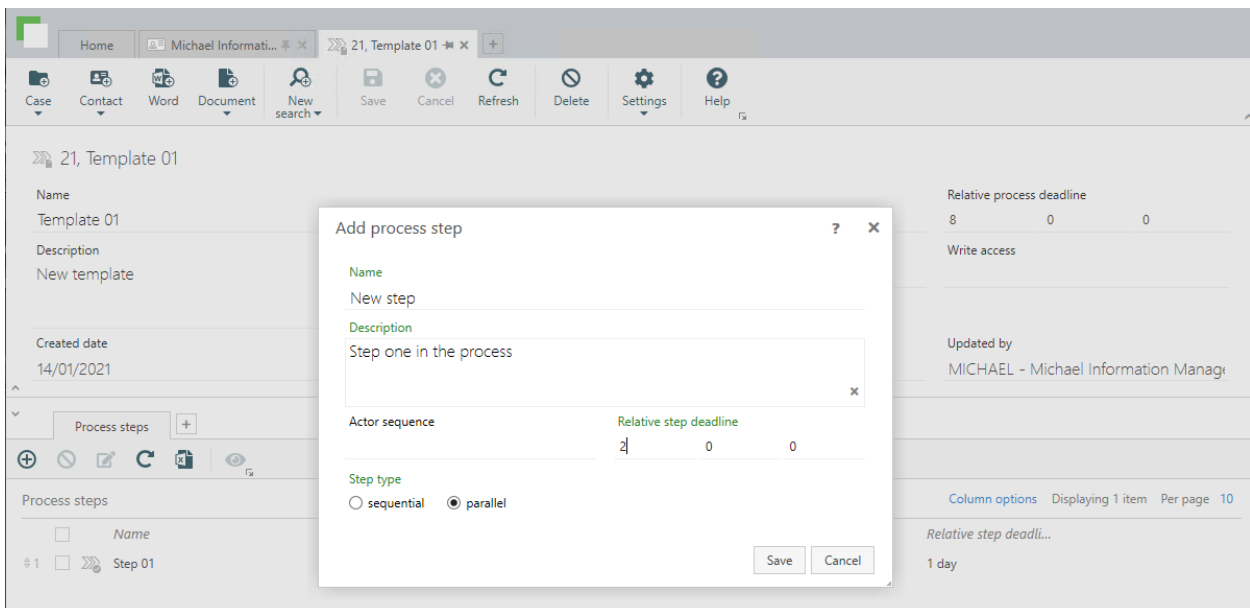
Home | Michael Informati... | 21, Template 01 | +

Case | Contact | Word | Document | New search | Save | Cancel | Refresh | Delete | Settings | Help

21, Template 01

Name
Template 01

Description
New template

Created date
14/01/2021

Relative process deadline
8 0 0

Write access

Updated by
MICHAEL - Michael Information Manag

Add process step ? ×

Name
New step

Description
Step one in the process

Actor sequence

Relative step deadline
2 0 0

Step type
sequential parallel

Save Cancel

Process steps +

Process steps

Column options Displaying 1 item Per page 10

Name
1 Step 01

Relative step deadli...
1 day